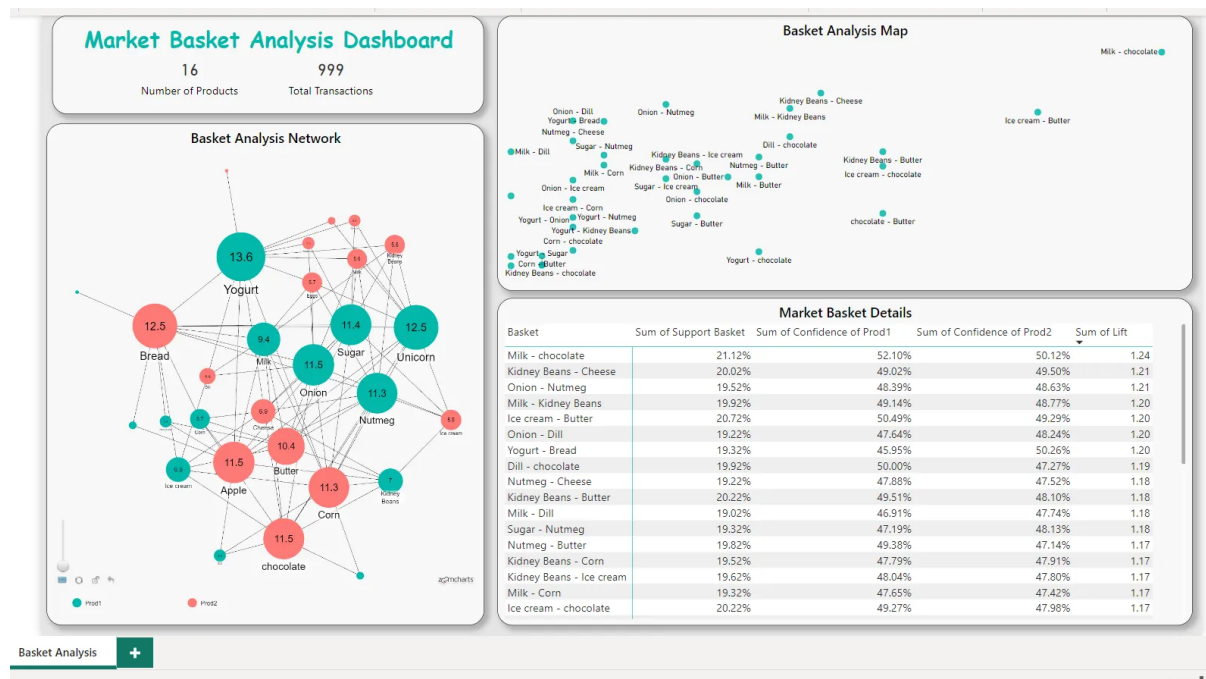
Market Basket Analysis Dashboard

16
Number of Products

999
Total Transactions

Basket Analysis Network

13.6
Yogurt

12.5
Bread

9.4
Milk

11.4
Sugar

12.5
Unicorn

11.5
Onion

11.3
Nutmeg

5.7
Eggs

5.6
Kidney Beans

9.9
Cheese

10.4
Butter

11.5
Apple

11.3
Corn

9.4
Ice cream

7
Kidney Beans

5.7
Corn

11.5
chocolate

5.5
Ice cream

zoomcharts

Prod1
Prod2

Basket Analysis Map

Milk - chocolate
Kidney Beans - Cheese
Onion - Dill
Yogurt - Bread
Onion - Nutmeg
Milk - Kidney Beans
Ice cream - Butter
Nutmeg - Cheese
Sugar - Nutmeg
Dill - chocolate
Milk - Dill
Kidney Beans - Ice cream
Nutmeg - Butter
Kidney Beans - Butter
Kidney Beans - Corn
Milk - Corn
Onion - Butter
Ice cream - chocolate
Onion - Ice cream
Sugar - Ice cream
Milk - Butter
Onion - chocolate
Ice cream - Corn
Yogurt - Onion
Yogurt - Nutmeg
chocolate - Butter
Sugar - Butter
Yogurt - Kidney Beans
Corn - chocolate
Yogurt - Sugar
Corn - Butter
Yogurt - chocolate
Kidney Beans - chocolate

Market Basket Details

| Basket | Sum of Support Basket | Sum of Confidence of Prod1 | Sum of Confidence of Prod2 | Sum of Lift |
|---|---|---|---|---|
| Milk - chocolate | 21.12% | 52.10% | 50.12% | 1.24 |
| Kidney Beans - Cheese | 20.02% | 49.02% | 49.50% | 1.21 |
| Onion - Nutmeg | 19.52% | 48.39% | 48.63% | 1.21 |
| Milk - Kidney Beans | 19.92% | 49.14% | 48.77% | 1.20 |
| Ice cream - Butter | 20.72% | 50.49% | 49.29% | 1.20 |
| Onion - Dill | 19.22% | 47.64% | 48.24% | 1.20 |
| Yogurt - Bread | 19.32% | 45.95% | 50.26% | 1.20 |
| Dill - chocolate | 19.92% | 50.00% | 47.27% | 1.19 |
| Nutmeg - Cheese | 19.22% | 47.88% | 47.52% | 1.18 |
| Kidney Beans - Butter | 20.22% | 49.51% | 48.10% | 1.18 |
| Milk - Dill | 19.02% | 46.91% | 47.74% | 1.18 |
| Sugar - Nutmeg | 19.32% | 47.19% | 48.13% | 1.18 |
| Nutmeg - Butter | 19.82% | 49.38% | 47.14% | 1.17 |
| Kidney Beans - Corn | 19.52% | 47.79% | 47.91% | 1.17 |
| Kidney Beans - Ice cream | 19.62% | 48.04% | 47.80% | 1.17 |
| Milk - Corn | 19.32% | 47.65% | 47.42% | 1.17 |
| Ice cream - chocolate | 20.22% | 49.27% | 47.98% | 1.17 |

Basket Analysis
+